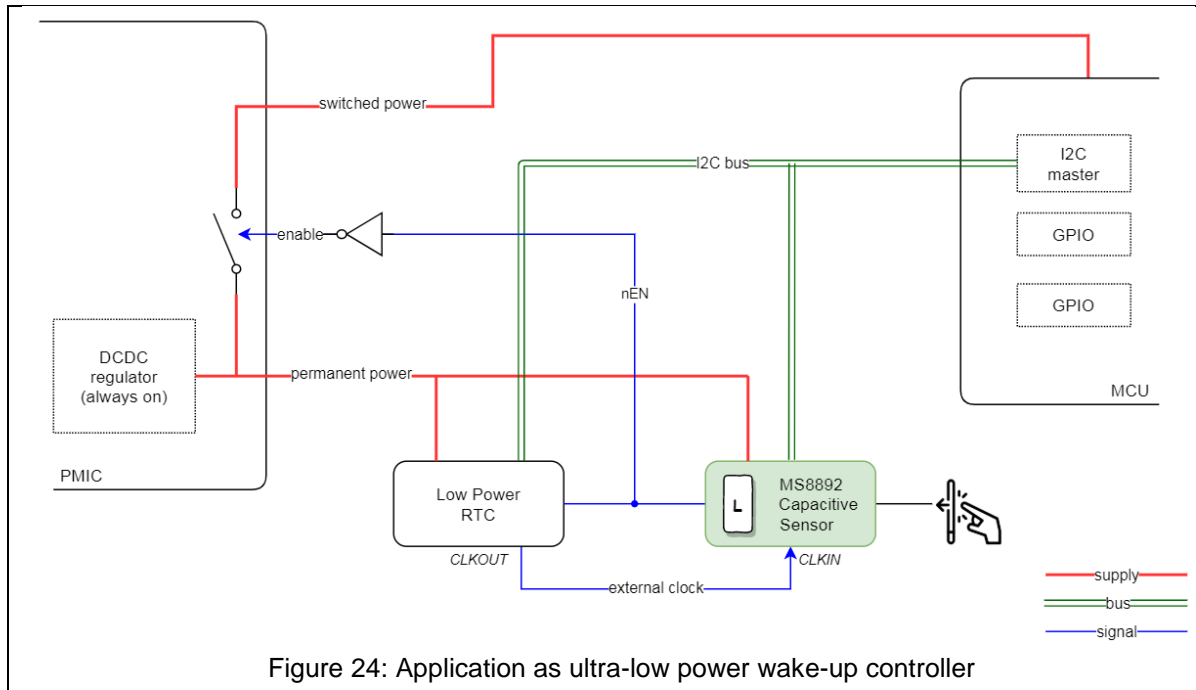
switched power

I2C bus

I2C master

GPIO

GPIO

enable

nEN

DCDC regulator (always on)

permanent power

MCU

PMIC

Low Power RTC

L

MS8892 Capacitive Sensor

CLKOUT

CLKIN

external clock

supply

bus

signal

Figure 24: Application as ultra-low power wake-up controller